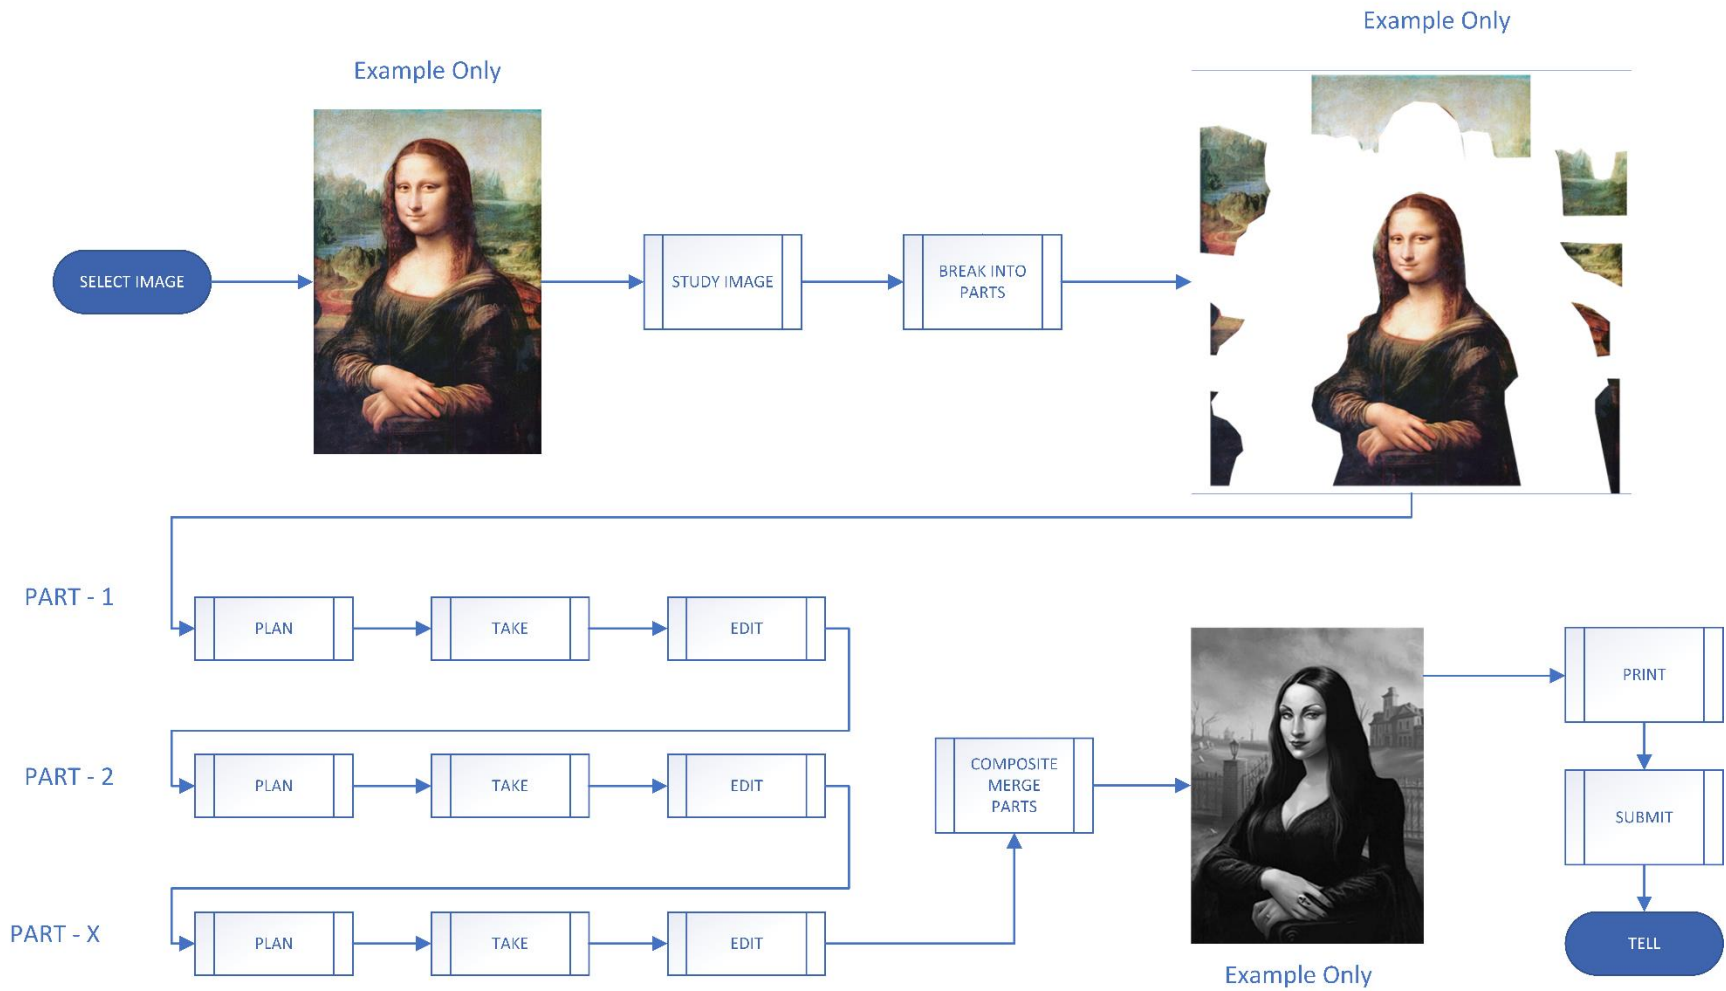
Example Only

Example Only

SELECT IMAGE

STUDY IMAGE

BREAK INTO PARTS

PART - 1

PLAN

TAKE

EDIT

PART - 2

PLAN

TAKE

EDIT

PART - X

PLAN

TAKE

EDIT

COMPOSITE MERGE PARTS

Example Only

PRINT

SUBMIT

TELL